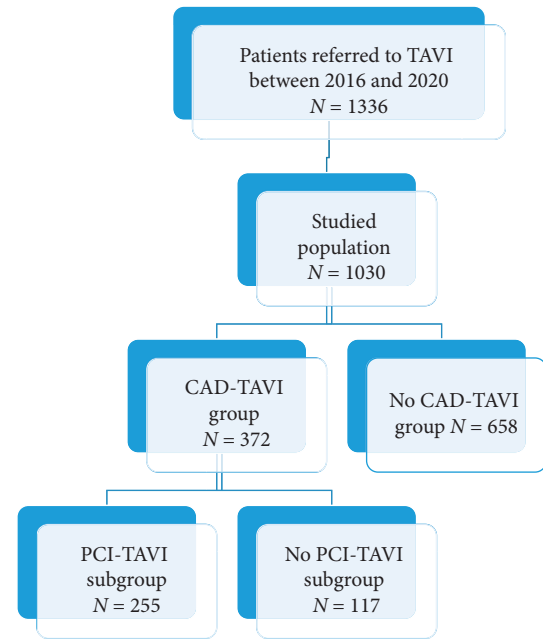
Patients referred to TAVI between 2016 and 2020
$N = 1336$

Studied population
$N = 1030$

CAD-TAVI group
$N = 372$

No CAD-TAVI group $N = 658$

PCI-TAVI subgroup
$N = 255$

No PCI-TAVI subgroup
$N = 117$